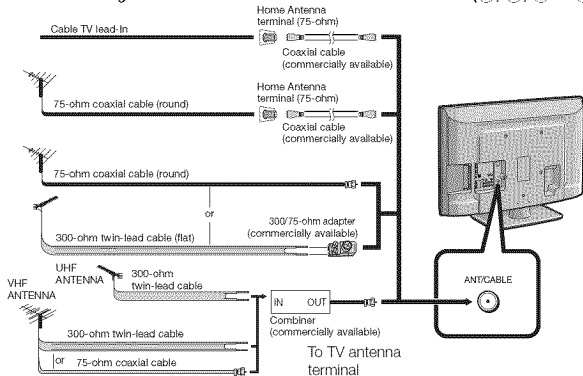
Cable TV lead-In

Home Antenna terminal (75-ohm)

Coaxial cable (commercially available)

75-ohm coaxial cable (round)

Home Antenna terminal (75-ohm)

Coaxial cable (commercially available)

75-ohm coaxial cable (round)

or

300/75-ohm adapter (commercially available)

300-ohm twin-lead cable (flat)

UHF ANTENNA

300-ohm twin-lead cable

VHF ANTENNA

IN OUT

Combiner (commercially available)

300-ohm twin-lead cable

or 75-ohm coaxial cable

To TV antenna terminal

ANT/CABLE